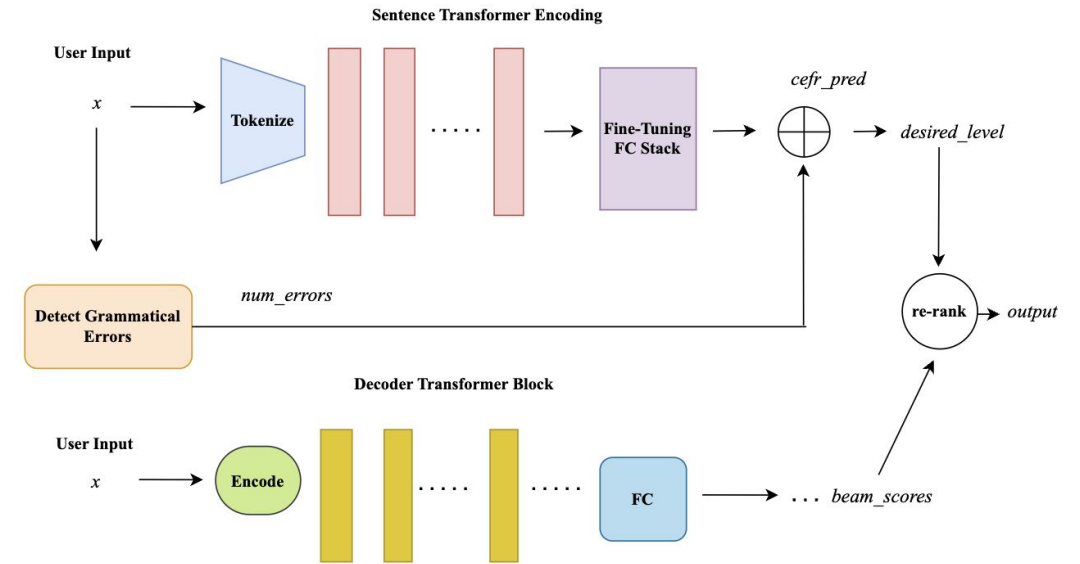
Sentence Transformer Encoding

User Input

$x$

Tokenize

.....

Fine-Tuning FC Stack

cefr_pred

desired_level

num_errors

Detect Grammatical Errors

re-rank

output

Decoder Transformer Block

User Input

$x$

Encode

.....

.....

FC

... beam_scores